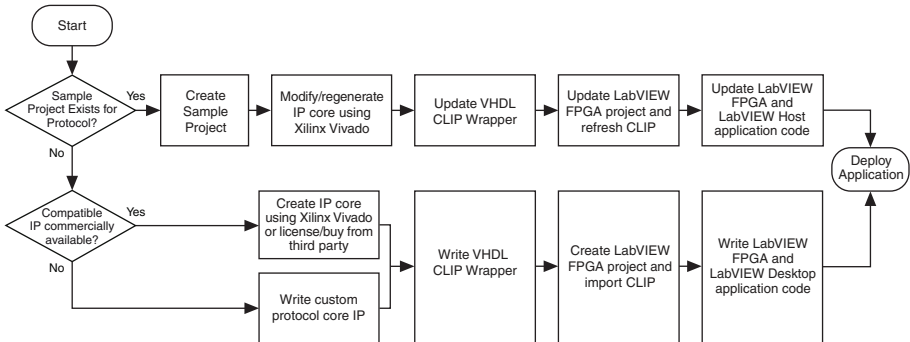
Start

Sample Project Exists for Protocol?

Yes

No

Create Sample Project

Modify/regenerate IP core using Xilinx Vivado

Update VHDL CLIP Wrapper

Update LabVIEW FPGA project and refresh CLIP

Update LabVIEW FPGA and LabVIEW Host application code

Deploy Application

Compatible IP commercially available?

Yes

No

Create IP core using Xilinx Vivado or license/buy from third party

Write custom protocol core IP

Write VHDL CLIP Wrapper

Create LabVIEW FPGA project and import CLIP

Write LabVIEW FPGA and LabVIEW Desktop application code